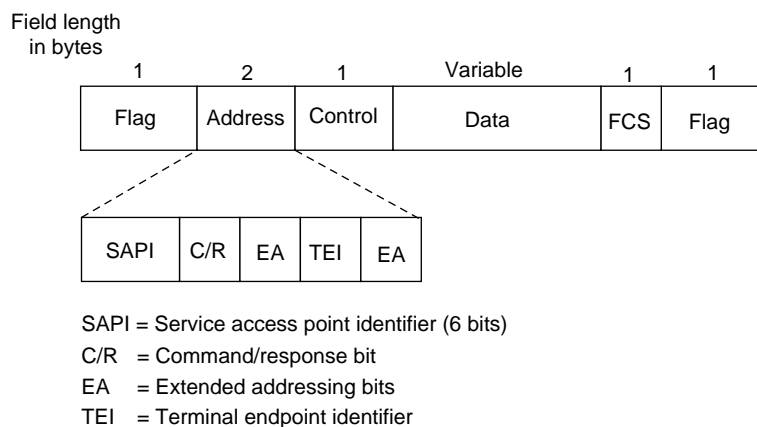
Field length in bytes

| 1 | 2 | 1 | Variable | 1 | 1 |
|---|---|---|---|---|---|
| Flag | Address | Control | Data | FCS | Flag |

| SAPI | C/R | EA | TEI | EA |
|---|---|---|---|---|

SAPI = Service access point identifier (6 bits)
C/R = Command/response bit
EA = Extended addressing bits
TEI = Terminal endpoint identifier